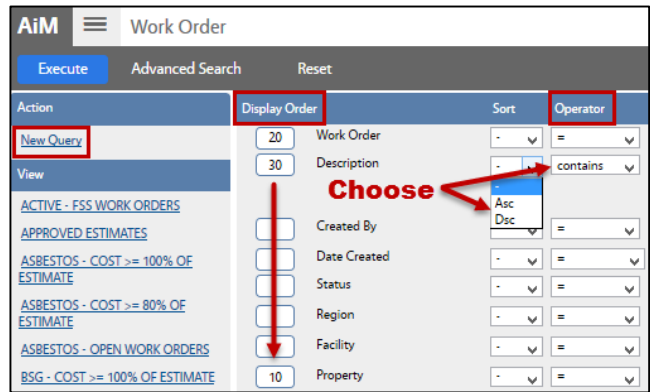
AiM Work Order

Execute Advanced Search Reset

Action

New Query

View

ACTIVE - FSS WORK ORDERS

APPROVED ESTIMATES

ASBESTOS - COST >= 100% OF ESTIMATE

ASBESTOS - COST >= 80% OF ESTIMATE

ASBESTOS - OPEN WORK ORDERS

BSG - COST >= 100% OF ESTIMATE

| Display Order | | Sort | Operator |
|---|---|---|---|
| 20 | Work Order | - | = |
| 30 | Description | - | contains |
| | Created By | - | = |
| | Date Created | - | = |
| | Status | - | = |
| | Region | - | = |
| | Facility | - | = |
| 10 | Property | - | = |

-
Asc
Dsc

Choose